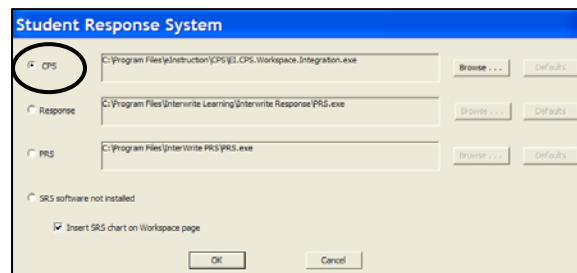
Student Response System

CPS
C:\Program Files\eInstruction\CPS\EI.CPS.Workspace.Integration.exe
Browse . . .
Defaults

Response
C:\Program Files\Interwrite Learning\Interwrite Response\PRS.exe
Browse . . .
Defaults

PRS
C:\Program Files\InterWrite PRS\PRS.exe
Browse . . .
Defaults

SRS software not installed

Insert SRS chart on Workspace page

OK
Cancel